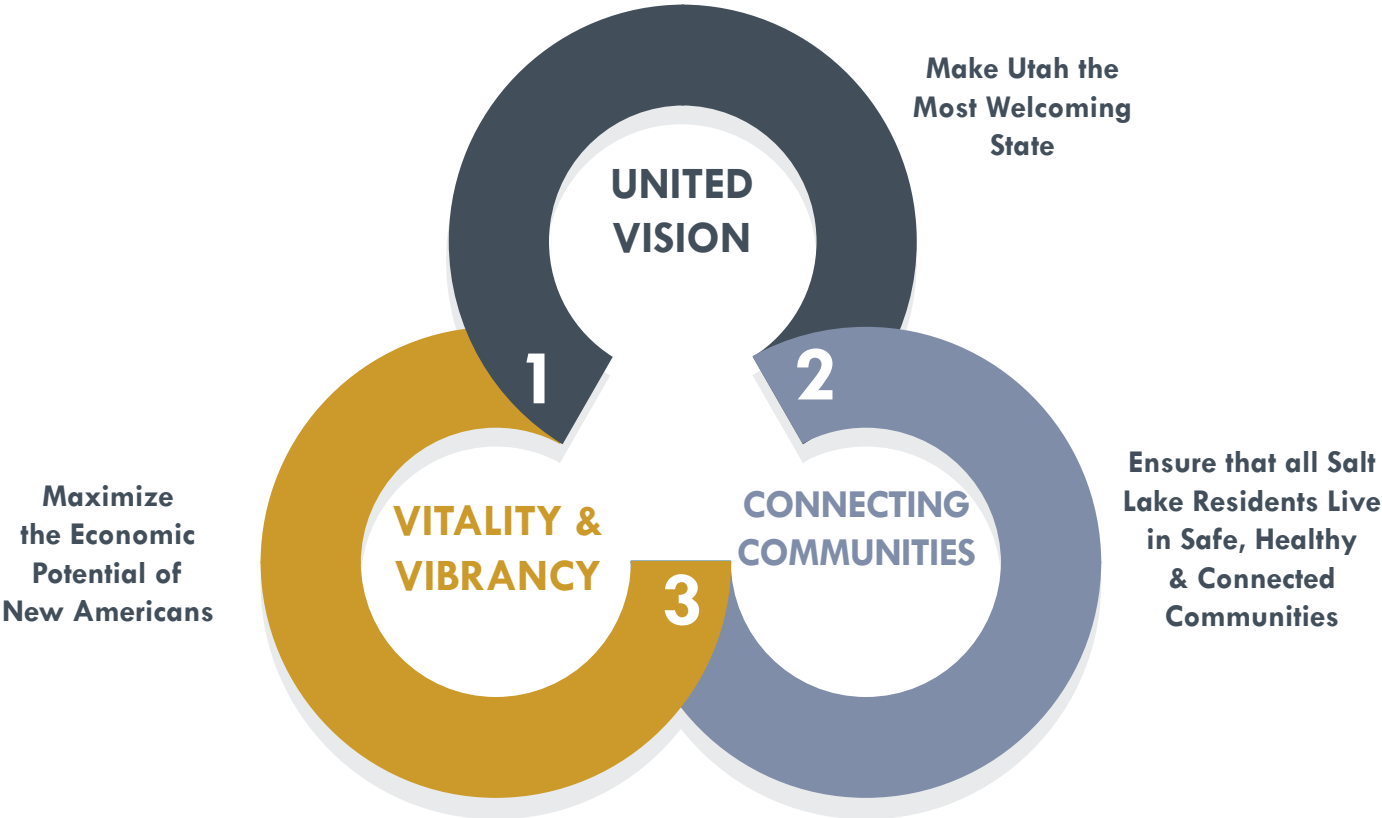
Make Utah the Most Welcoming State

UNITED VISION

1

2

Ensure that all Salt Lake Residents Live in Safe, Healthy & Connected Communities

CONNECTING COMMUNITIES

Maximize the Economic Potential of New Americans

VITALITY & VIBRANCY

3